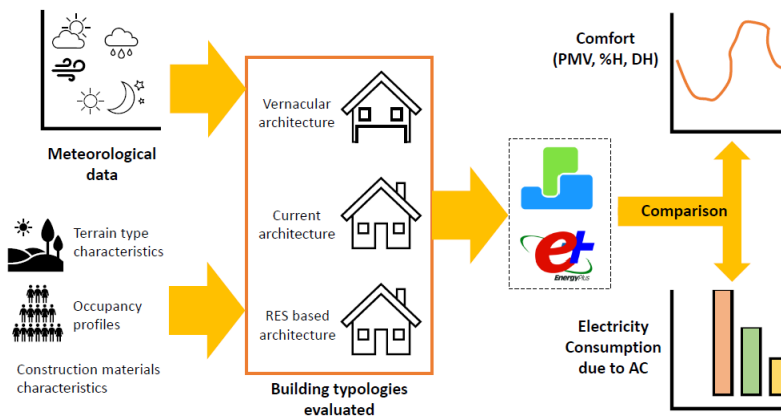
Meteorological data

Terrain type characteristics

Occupancy profiles

Construction materials characteristics

Vernacular architecture

Current architecture

RES based architecture

Building typologies evaluated

EnergyPlus

Comfort (PMV, %H, DH)

Comparison

Electricity Consumption due to AC